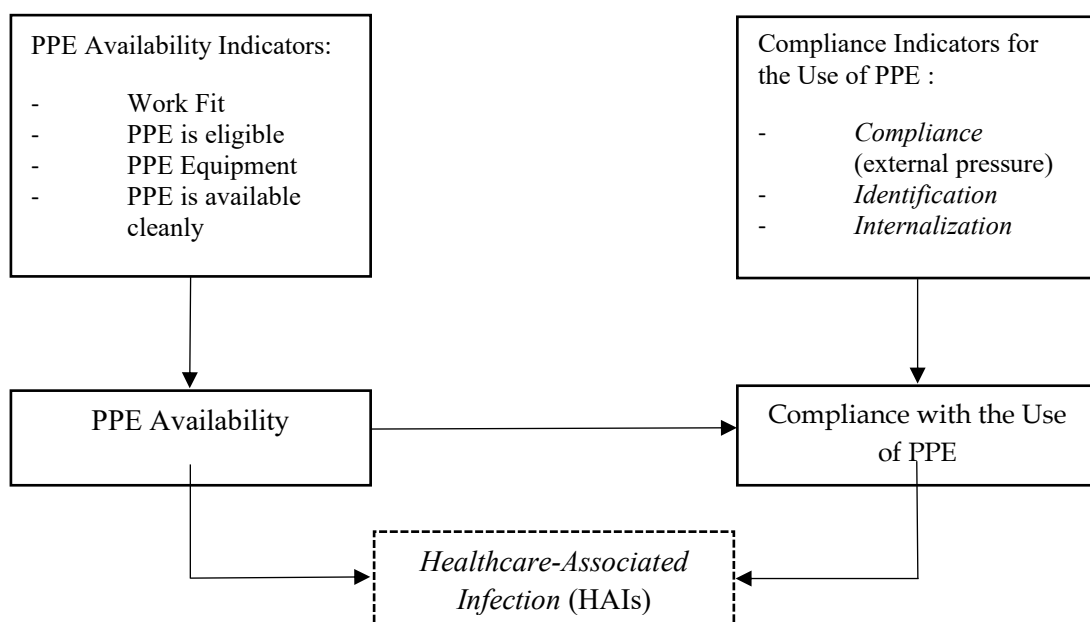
PPE Availability Indicators:

- Work Fit
- PPE is eligible
- PPE Equipment
- PPE is available cleanly

Compliance Indicators for the Use of PPE :

- *Compliance* (external pressure)
- *Identification*
- *Internalization*

PPE Availability

Compliance with the Use of PPE

*Healthcare-Associated Infection* (HAIs)